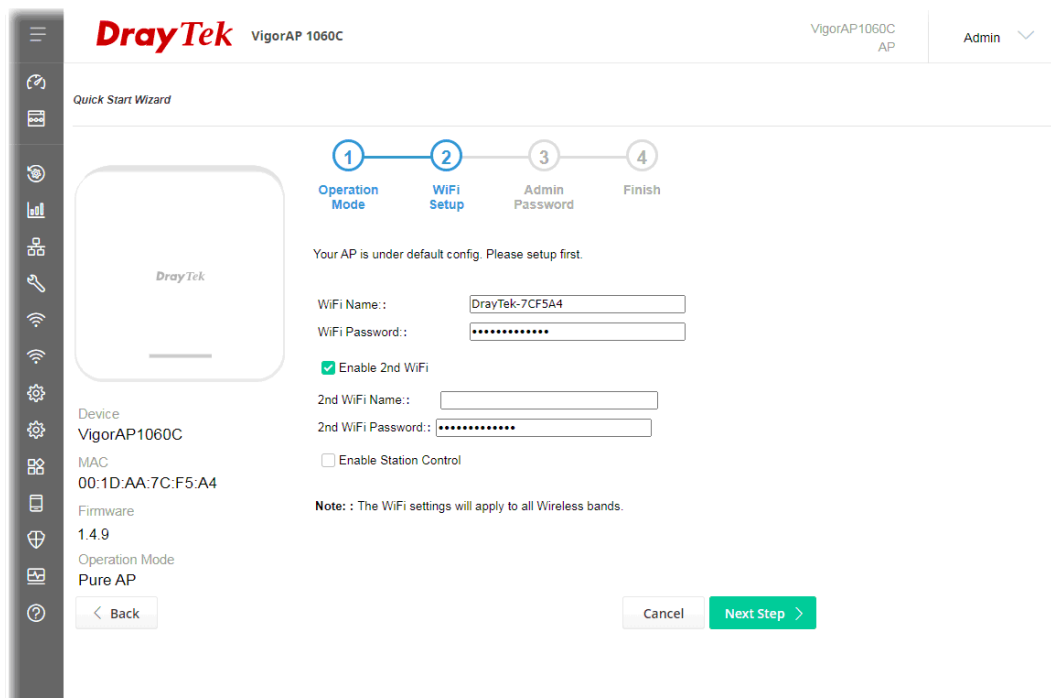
DrayTek VigorAP 1060C

VigorAP1060C
AP

Admin

Quick Start Wizard

DrayTek

1 Operation Mode
2 WiFi Setup
3 Admin Password
4 Finish

Your AP is under default config. Please setup first.

WiFi Name: : DrayTek-7CF5A4
WiFi Password: : •••••••••••••

Enable 2nd WiFi

2nd WiFi Name: :
2nd WiFi Password: : •••••••••••••

Enable Station Control

Note: : The WiFi settings will apply to all Wireless bands.

Device
VigorAP1060C
MAC
00:1D:AA:7C:F5:A4
Firmware
1.4.9
Operation Mode
Pure AP

Back

Cancel

Next Step